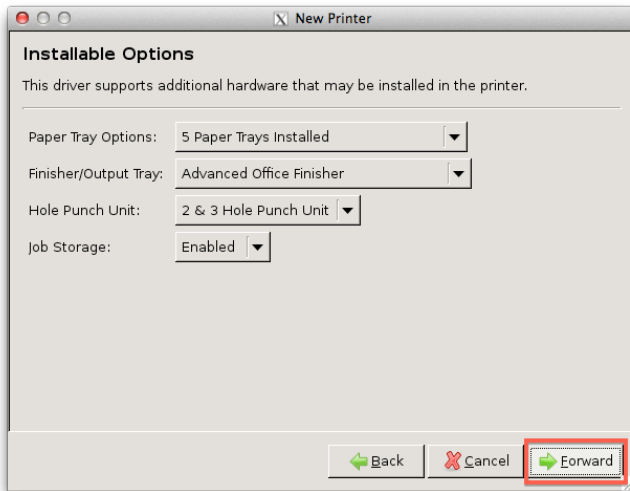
New Printer

Installable Options

This driver supports additional hardware that may be installed in the printer.

Paper Tray Options: 5 Paper Trays Installed

Finisher/Output Tray: Advanced Office Finisher

Hole Punch Unit: 2 & 3 Hole Punch Unit

Job Storage: Enabled

Back Cancel Forward